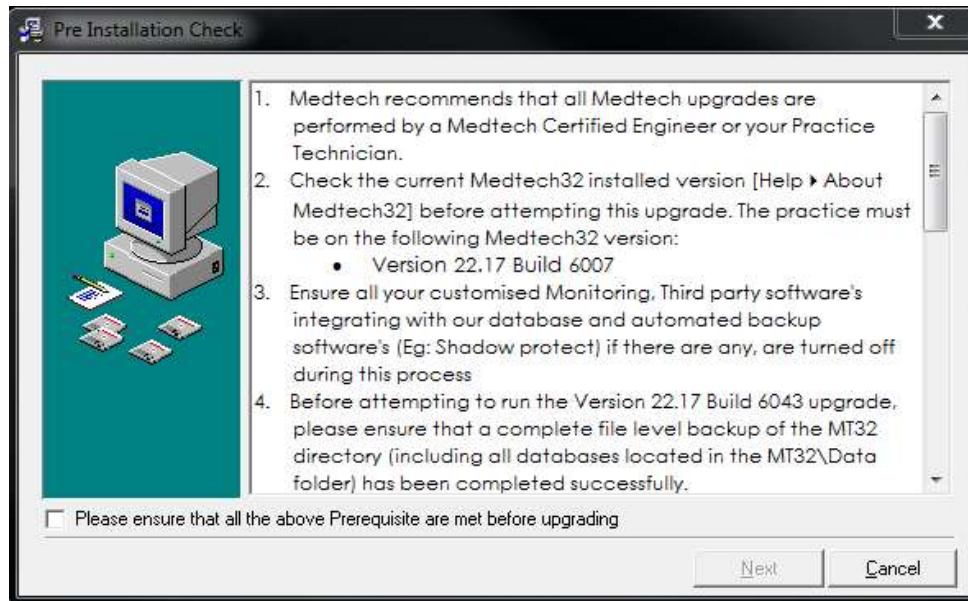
Pre Installation Check

1. Medtech recommends that all Medtech upgrades are performed by a Medtech Certified Engineer or your Practice Technician.
2. Check the current Medtech32 installed version [Help ▸ About Medtech32] before attempting this upgrade. The practice must be on the following Medtech32 version:
• Version 22.17 Build 6007
3. Ensure all your customised Monitoring, Third party software's integrating with our database and automated backup software's (Eg: Shadow protect) if there are any, are turned off during this process
4. Before attempting to run the Version 22.17 Build 6043 upgrade, please ensure that a complete file level backup of the MT32 directory (including all databases located in the MT32\Data folder) has been completed successfully.

Please ensure that all the above Prerequisite are met before upgrading

Next
Cancel